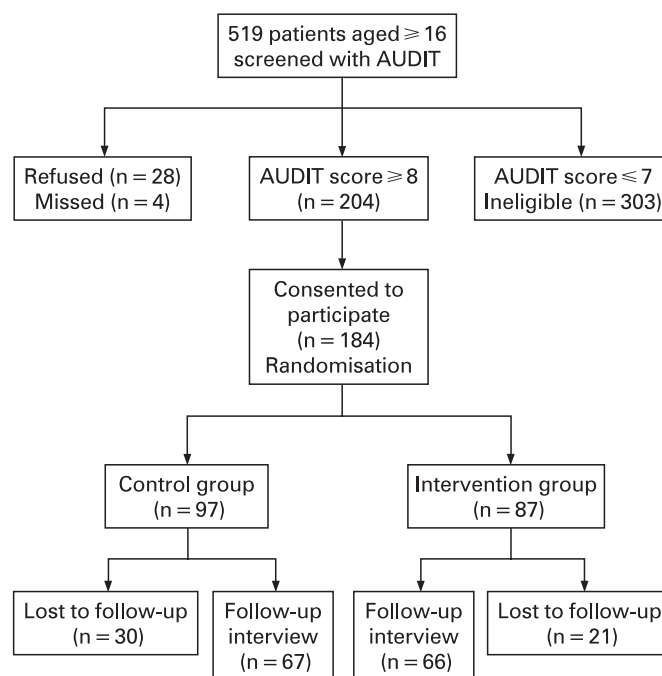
519 patients aged $\geqslant$ 16 screened with AUDIT

Refused (n = 28)
Missed (n = 4)

AUDIT score $\geqslant$ 8
(n = 204)

AUDIT score $\leqslant$ 7
Ineligible (n = 303)

Consented to participate
(n = 184)
Randomisation

Control group
(n = 97)

Intervention group
(n = 87)

Lost to follow-up
(n = 30)

Follow-up interview
(n = 67)

Follow-up interview
(n = 66)

Lost to follow-up
(n = 21)